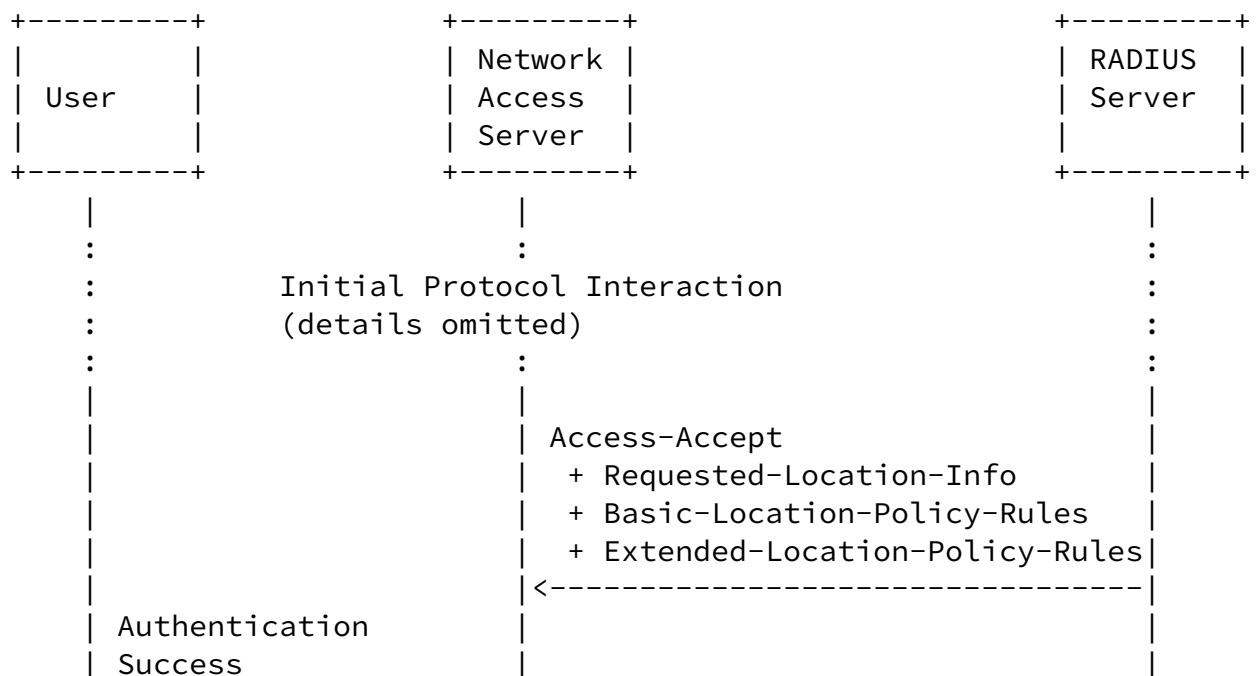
User

Network Access Server

RADIUS Server

Initial Protocol Interaction
(details omitted)

Access-Accept
+ Requested-Location-Info
+ Basic-Location-Policy-Rules
+ Extended-Location-Policy-Rules

Authentication
Success